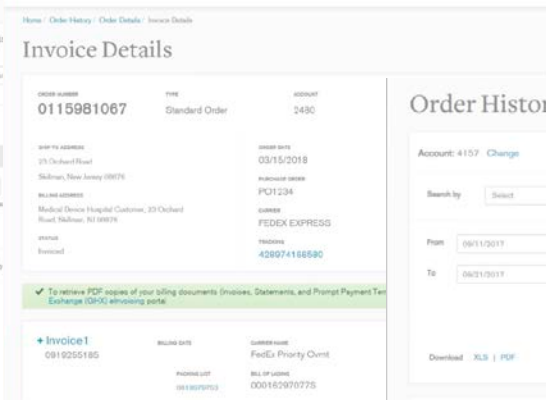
Home / Order History / Order Details / Invoice Details

Invoice Details

ORDER NUMBER
0115981067

TYPE
Standard Order

ACCOUNT
2480

SHIP TO ADDRESS
15 Orchard Road
Skillman, New Jersey 08878

ORDER DATE
03/15/2018

BILLING ADDRESS
Medical Device Hospital Customer, 10 Orchard Road, Skillman, NJ 08878

PURCHASE ORDER
PO1234

CARRIER
FEDEX EXPRESS

STATUS
Invoiced

TRACKING
428974166580

✔ To retrieve PDF copies of your billing documents (Invoices, Statements, and Prompt Payment Ter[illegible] Exchange (GHX) eInvoicing portal.

+ Invoice1
0919255185

BILLING DATE

PACKING LIST
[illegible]

CARRIER NAME
FedEx Priority Ovrnt

BILL OF LADING
000162970775

Order Histor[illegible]

Account: 4157 Change

Search by
Select

From
09/11/2017

To
09/21/2017

Download XLS | PDF